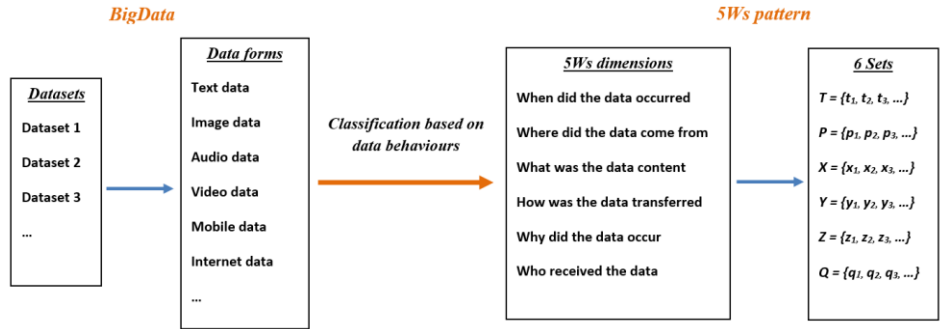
BigData

5Ws pattern

Datasets

Dataset 1

Dataset 2

Dataset 3

...

Data forms

Text data

Image data

Audio data

Video data

Mobile data

Internet data

...

Classification based on data behaviours

5Ws dimensions

When did the data occurred

Where did the data come from

What was the data content

How was the data transferred

Why did the data occur

Who received the data

6 Sets

$T = \{t_1, t_2, t_3, ...\}$

$P = \{p_1, p_2, p_3, ...\}$

$X = \{x_1, x_2, x_3, ...\}$

$Y = \{y_1, y_2, y_3, ...\}$

$Z = \{z_1, z_2, z_3, ...\}$

$Q = \{q_1, q_2, q_3, ...\}$